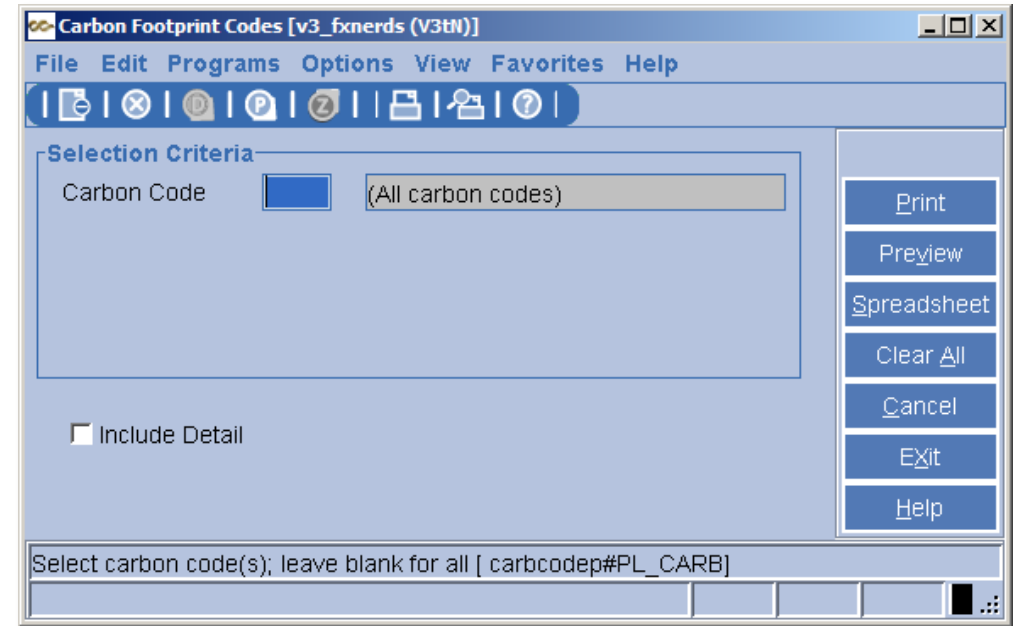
Carbon Footprint Codes [v3_fxnerds (V3tN)]

File Edit Programs Options View Favorites Help

Selection Criteria

Carbon Code (All carbon codes)

Include Detail

Print
Preview
Spreadsheet
Clear All
Cancel
Exit
Help

Select carbon code(s); leave blank for all [ carbcodep#PL_CARB]